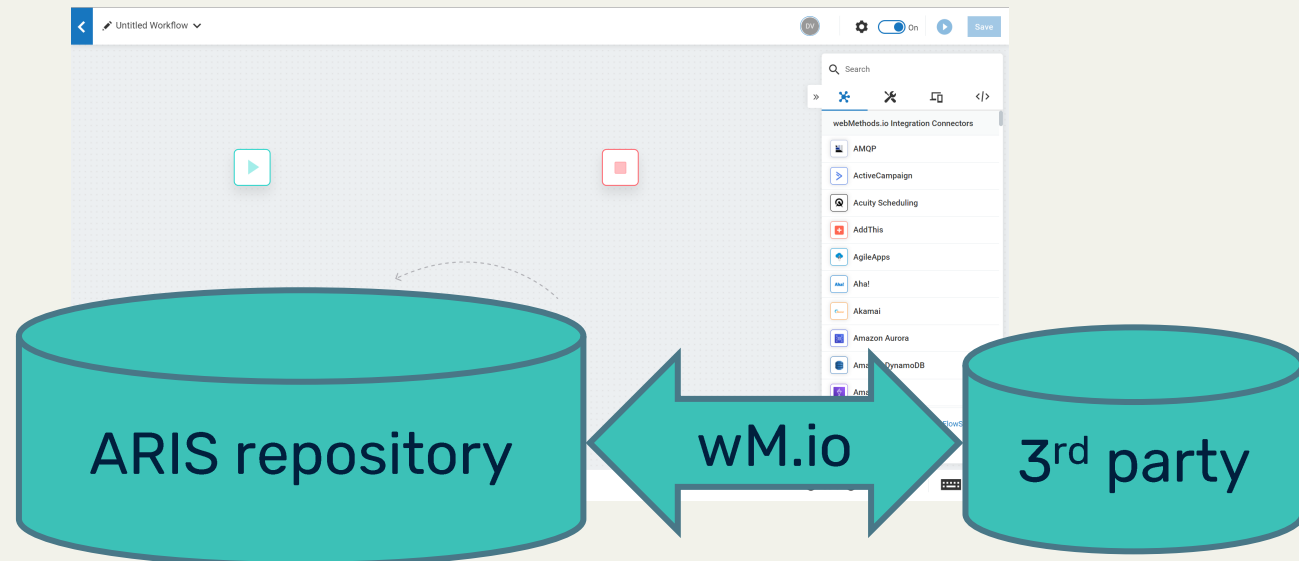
Untitled Workflow

DV

On

Save

Search

webMethods.io Integration Connectors

AMQP

ActiveCampaign

Acuity Scheduling

AddThis

AgileApps

Aha!

Akamai

Amazon Aurora

Ama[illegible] DynamoDB

Ama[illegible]

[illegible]flowS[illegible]

ARIS repository

wM.io

3$^{rd}$ party